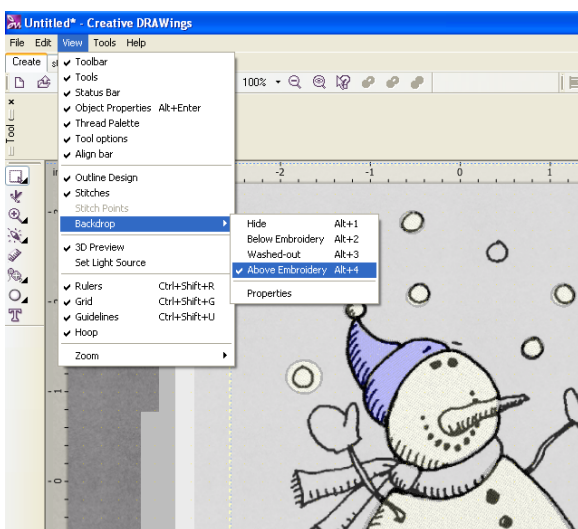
Untitled* - Creative DRAWings

File Edit View Tools Help

Create

Toolbar
Tools
Status Bar
Object Properties Alt+Enter
Thread Palette
Tool options
Align bar

Outline Design
Stitches
Stitch Points
Backdrop

3D Preview
Set Light Source

Rulers Ctrl+Shift+R
Grid Ctrl+Shift+G
Guidelines Ctrl+Shift+U
Hoop

Zoom

Hide Alt+1
Below Embroidery Alt+2
Washed-out Alt+3
Above Embroidery Alt+4

Properties

100%

Tool

-2 -1 0 1

-1

0